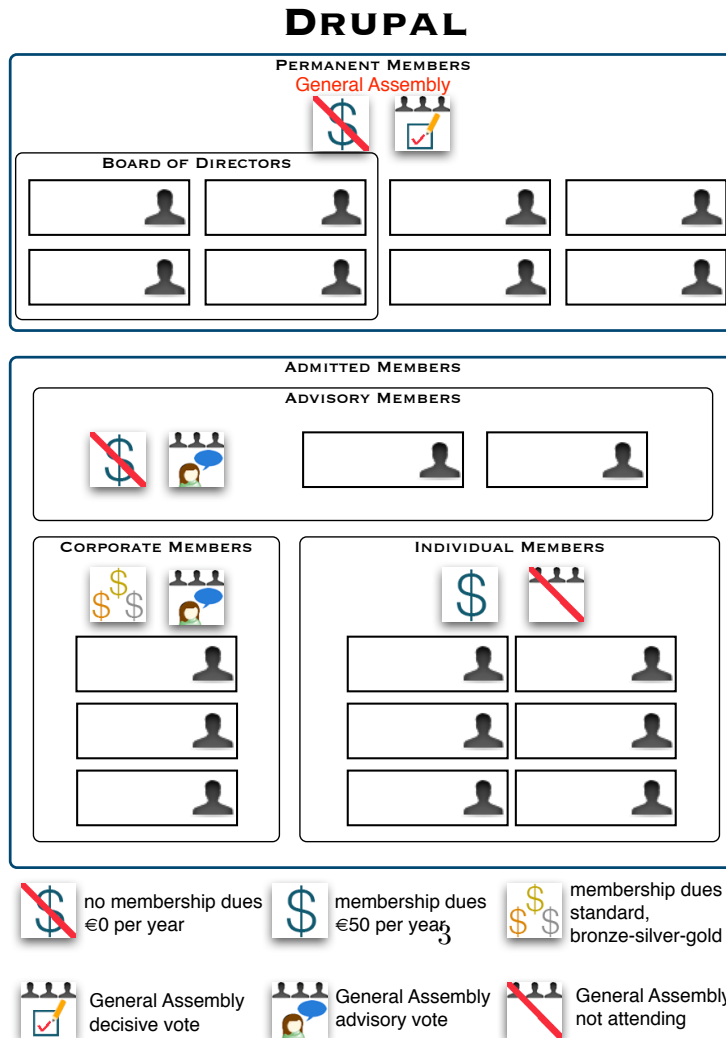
Drupal

Permanent Members

General Assembly

Board of Directors

Admitted Members

Advisory Members

Corporate Members

Individual Members

no membership dues €0 per year

membership dues €50 per year

3

membership dues standard, bronze-silver-gold

General Assembly decisive vote

General Assembly advisory vote

General Assembly not attending